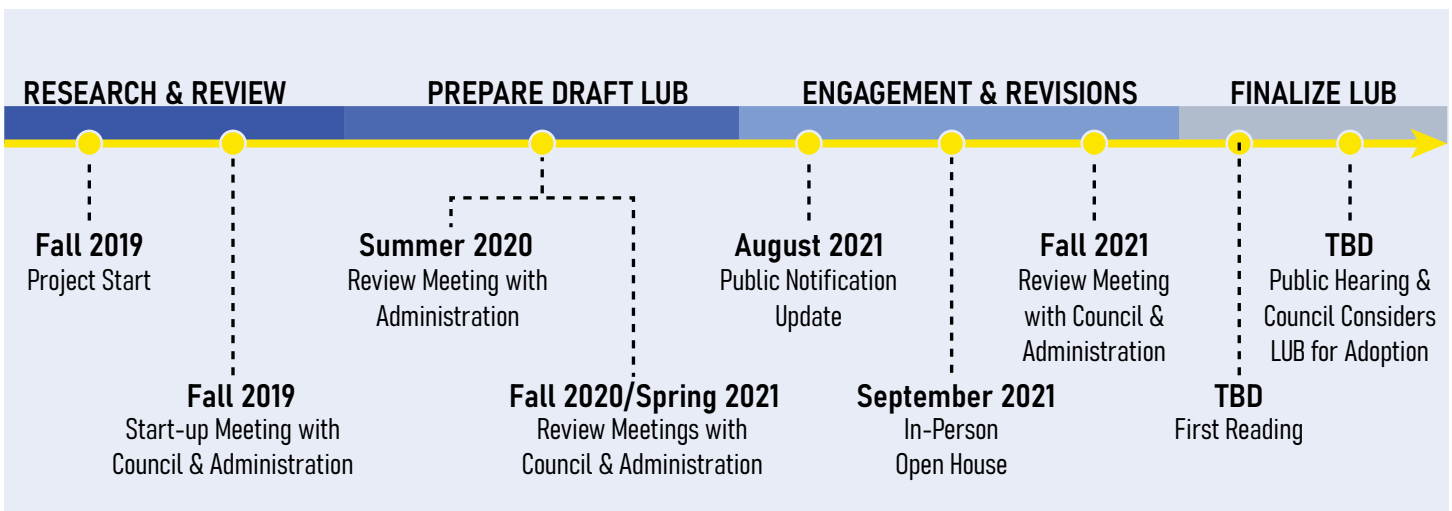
RESEARCH & REVIEW

PREPARE DRAFT LUB

ENGAGEMENT & REVISIONS

FINALIZE LUB

Fall 2019
Project Start

Fall 2019
Start-up Meeting with Council & Administration

Summer 2020
Review Meeting with Administration

Fall 2020/Spring 2021
Review Meetings with Council & Administration

August 2021
Public Notification Update

September 2021
In-Person Open House

Fall 2021
Review Meeting with Council & Administration

TBD
First Reading

TBD
Public Hearing & Council Considers LUB for Adoption